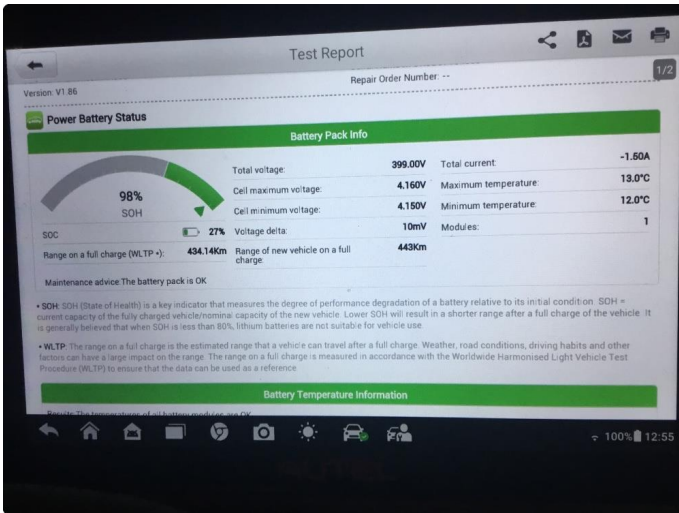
Test Report

Repair Order Number: --

Version: V1.86

1/2

Power Battery Status

Battery Pack Info

98%
SOH

SOC 27%

Range on a full charge (WLTP •): 434.14Km

| Total voltage: | 399.00V | Total current: | -1.50A |
|---|---|---|---|
| Cell maximum voltage: | 4.160V | Maximum temperature: | 13.0°C |
| Cell minimum voltage: | 4.150V | Minimum temperature: | 12.0°C |
| Voltage delta: | 10mV | Modules: | 1 |
| Range of new vehicle on a full charge: | 443Km | | |

Maintenance advice The battery pack is OK

• SOH: SOH (State of Health) is a key indicator that measures the degree of performance degradation of a battery relative to its initial condition. SOH = current capacity of the fully charged vehicle/nominal capacity of the new vehicle. Lower SOH will result in a shorter range after a full charge of the vehicle. It is generally believed that when SOH is less than 80%, lithium batteries are not suitable for vehicle use.

• WLTP: The range on a full charge is the estimated range that a vehicle can travel after a full charge. Weather, road conditions, driving habits and other factors can have a large impact on the range. The range on a full charge is measured in accordance with the Worldwide Harmonised Light Vehicle Test Procedure (WLTP) to ensure that the data can be used as a reference.

Battery Temperature Information

Result: The temperatures of all battery modules are OK

100% 12:55